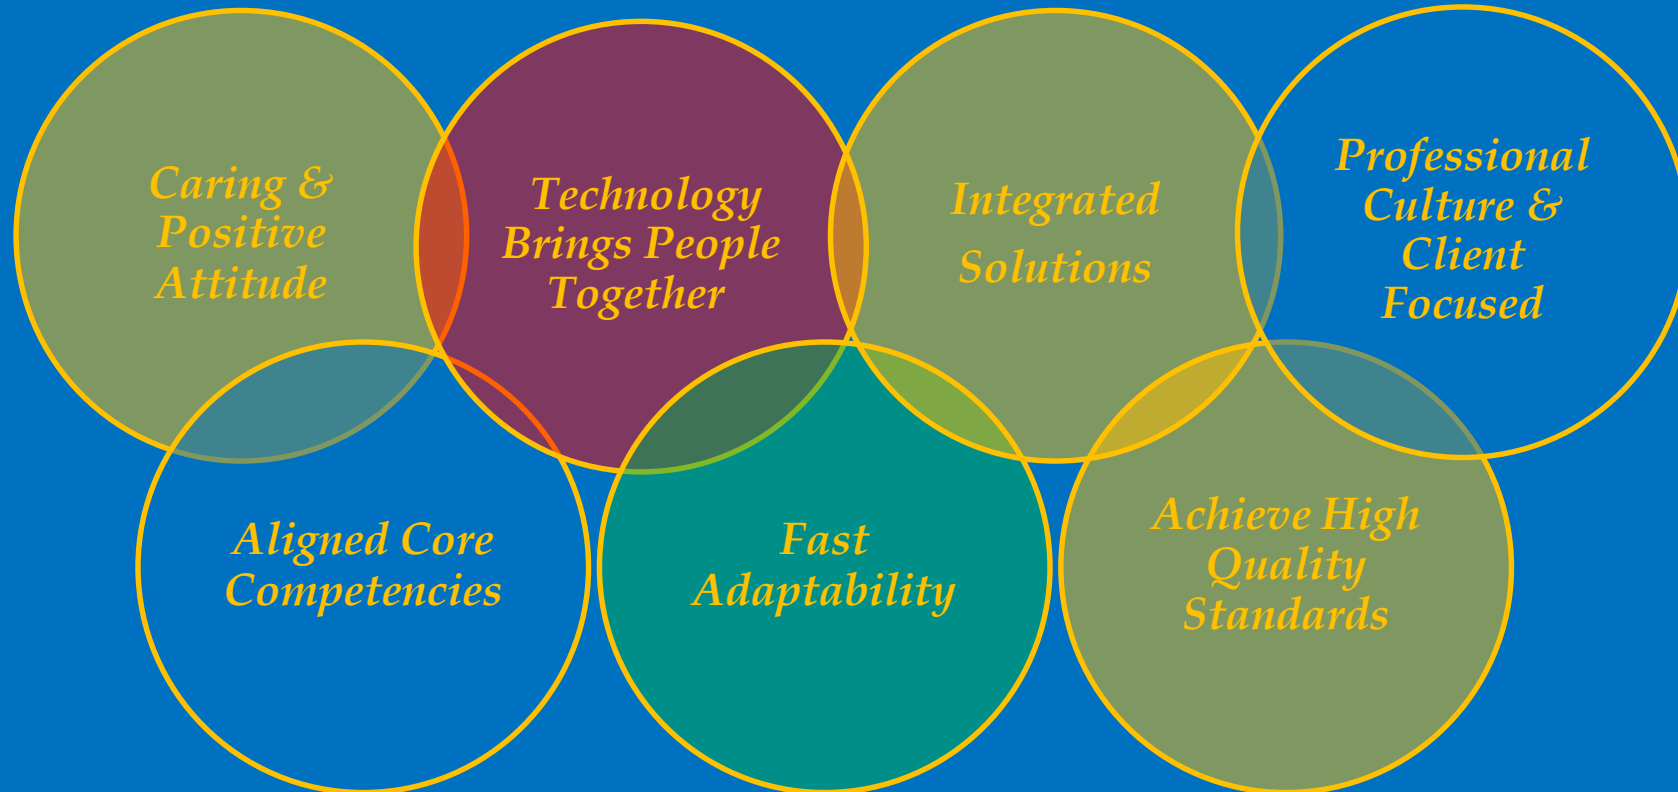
Caring & Positive Attitude

Technology Brings People Together

Integrated Solutions

Professional Culture & Client Focused

Aligned Core Competencies

Fast Adaptability

Achieve High Quality Standards